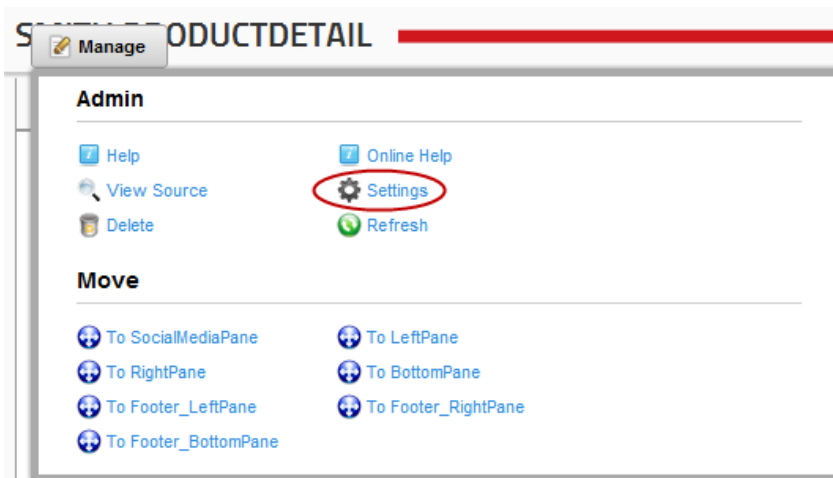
S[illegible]ODUCTDETAIL

Manage

Admin

Help
View Source
Delete

Online Help
Settings
Refresh

Move

To SocialMediaPane
To RightPane
To Footer_LeftPane
To Footer_BottomPane

To LeftPane
To BottomPane
To Footer_RightPane